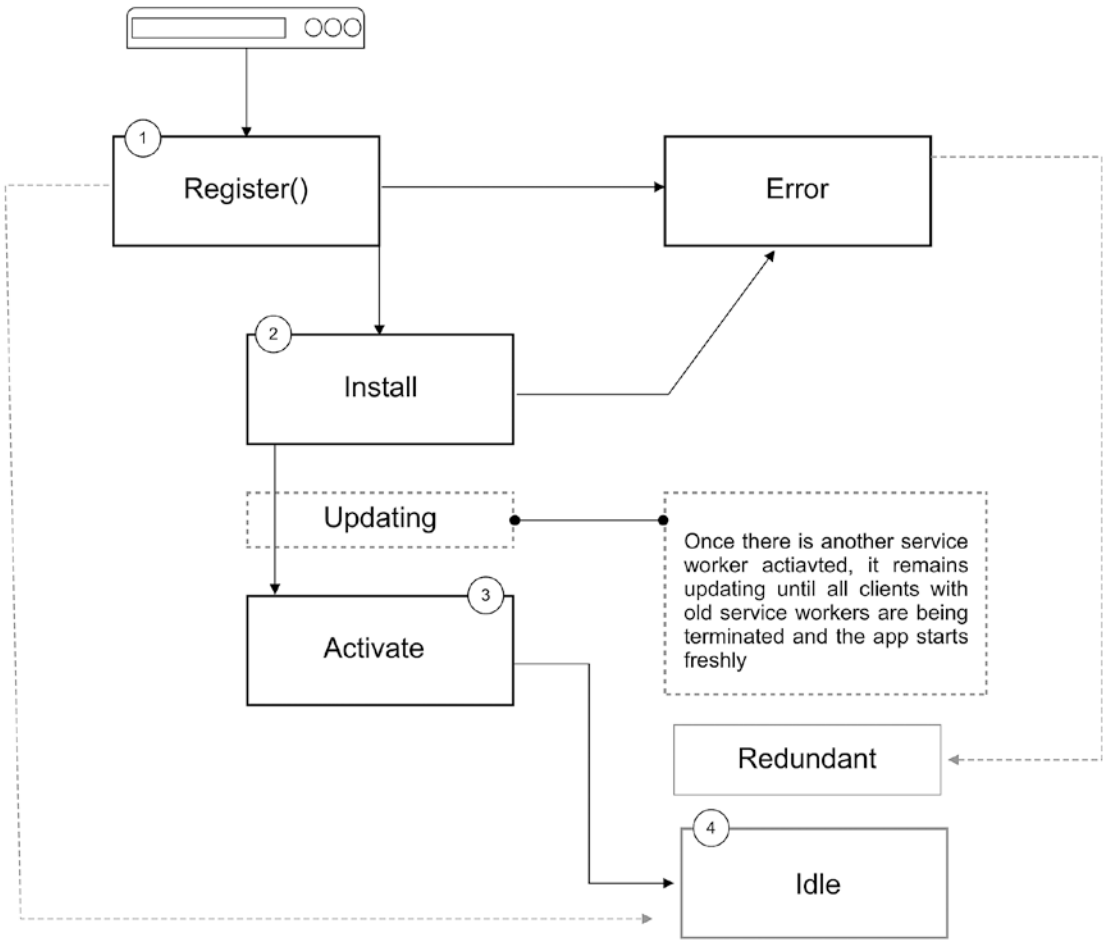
1
Register()

Error

2
Install

Updating

Once there is another service worker actiavted, it remains updating until all clients with old service workers are being terminated and the app starts freshly

3
Activate

Redundant

4
Idle